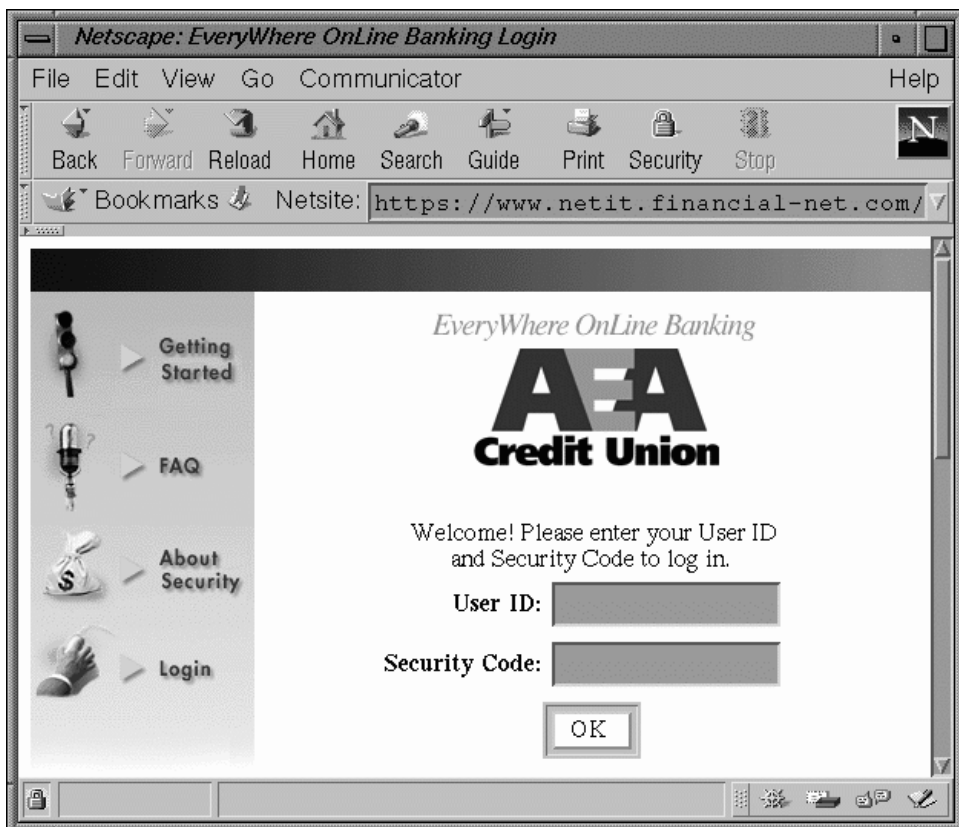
Netscape: EveryWhere OnLine Banking Login

File Edit View Go Communicator Help

Back Forward Reload Home Search Guide Print Security Stop

Bookmarks Netsite: https://www.netit.financial-net.com/

Getting Started

FAQ

About Security

Login

EveryWhere OnLine Banking

AEA

Credit Union

Welcome! Please enter your User ID and Security Code to log in.

User ID:

Security Code:

OK